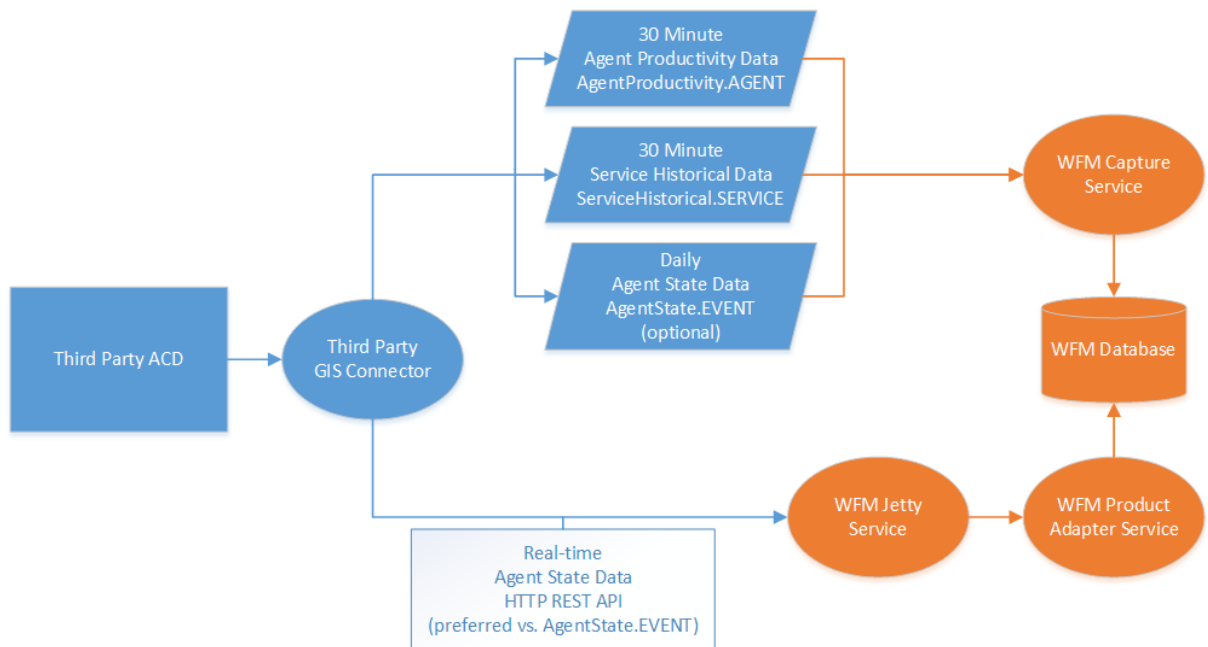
30 Minute
Agent Productivity Data
AgentProductivity.AGENT

30 Minute
Service Historical Data
ServiceHistorical.SERVICE

Daily
Agent State Data
AgentState.EVENT
(optional)

WFM Capture Service

WFM Database

Third Party ACD

Third Party GIS Connector

WFM Jetty Service

WFM Product Adapter Service

Real-time
Agent State Data
HTTP REST API
(preferred vs. AgentState.EVENT)